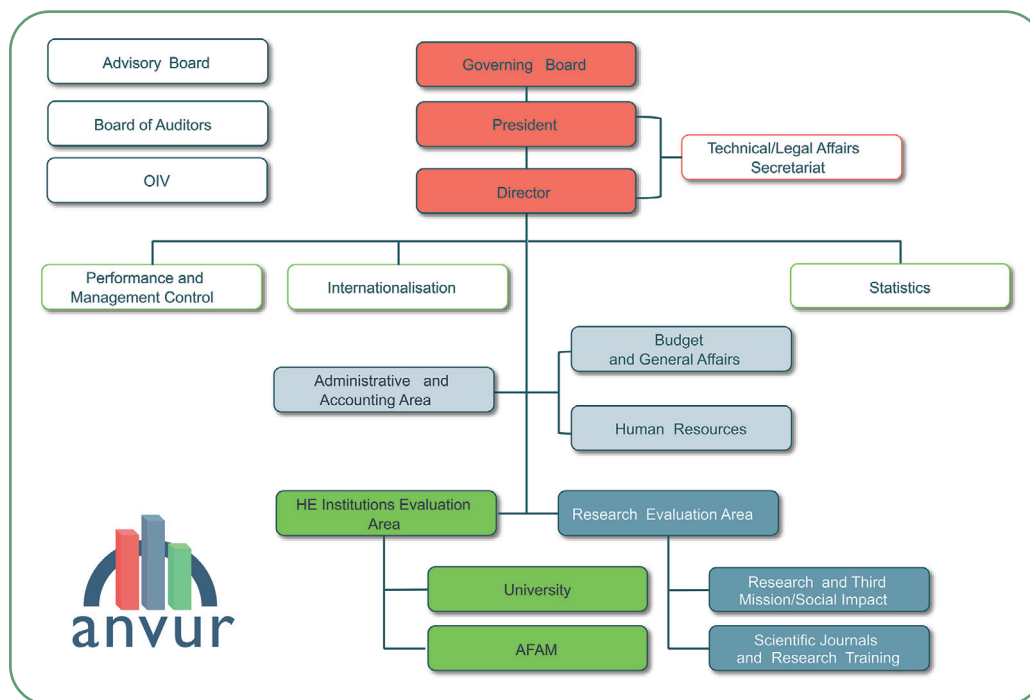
Advisory Board

Board of Auditors

OIV

Governing Board

President

Technical/Legal Affairs Secretariat

Director

Performance and Management Control

Internationalisation

Statistics

Budget and General Affairs

Administrative and Accounting Area

Human Resources

HE Institutions Evaluation Area

Research Evaluation Area

University

AFAM

Research and Third Mission/Social Impact

Scientific Journals and Research Training

anvur